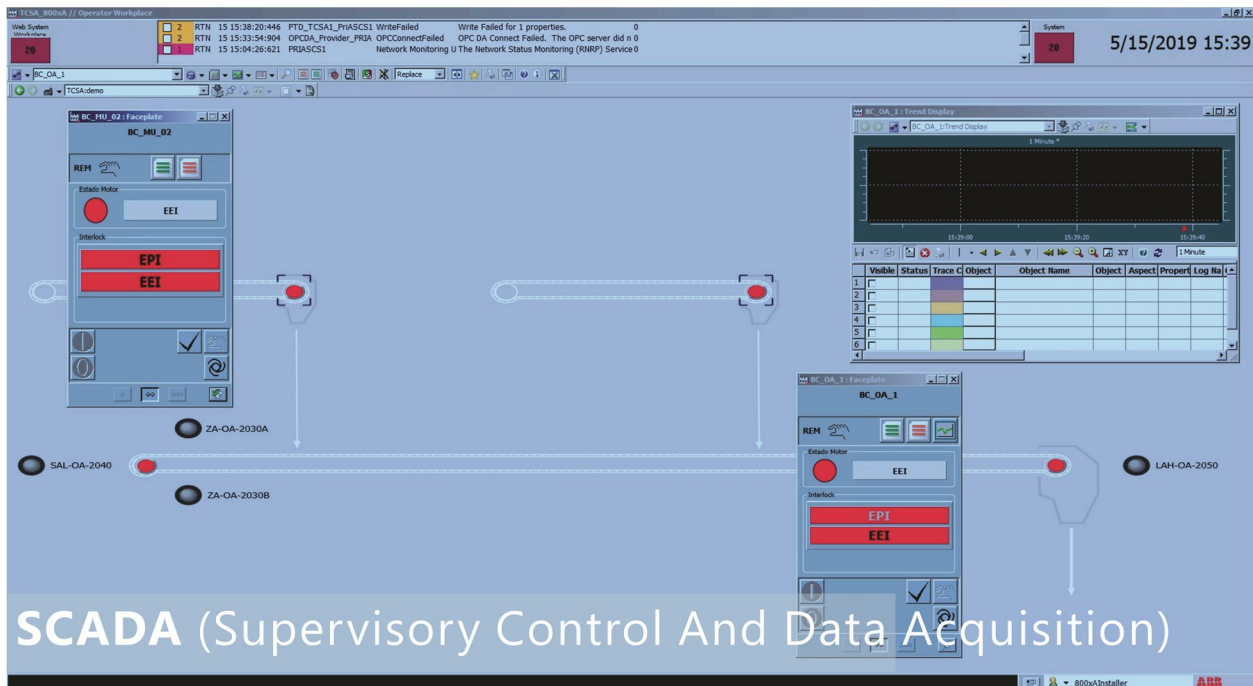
TCSA_800xA // Operator Workplace

Web System Workplace
20

2 RTN 15 15:38:20:446 PTD_TCSA1_PriASCS1 WriteFailed Write Failed for 1 properties. 0
2 RTN 15 15:33:54:904 OPCDA_Provider_PRIA OPCConnectFailed OPC DA Connect Failed. The OPC server did n 0
1 RTN 15 15:04:26:621 PRIASCS1 Network Monitoring U The Network Status Monitoring (RNRP) Service 0

System
20

5/15/2019 15:39

BC_OA_1
Replace
TCSA:demo

BC_MU_02 : Faceplate
BC_MU_02
REM
Estado Motor
EEI
Interlock
EPI
EEI

BC_OA_1 : Trend Display
BC_OA_1:Trend Display
1 Minute *
15:39:00
15:39:20
15:39:40
1 Minute

| | Visible | Status | Trace C | Object | Object Name | Object | Aspect | Propert | Log Na |
|---|---|---|---|---|---|---|---|---|---|
| 1 | | | | | | | | | |
| 2 | | | | | | | | | |
| 3 | | | | | | | | | |
| 4 | | | | | | | | | |
| 5 | | | | | | | | | |
| 6 | | | | | | | | | |

ZA-OA-2030A
SAL-OA-2040
ZA-OA-2030B

BC_OA_1 : Faceplate
BC_OA_1
REM
Estado Motor
EEI
Interlock
EPI
EEI

LAH-OA-2050

SCADA (Supervisory Control And Data Acquisition)

800xAInstaller
ABB